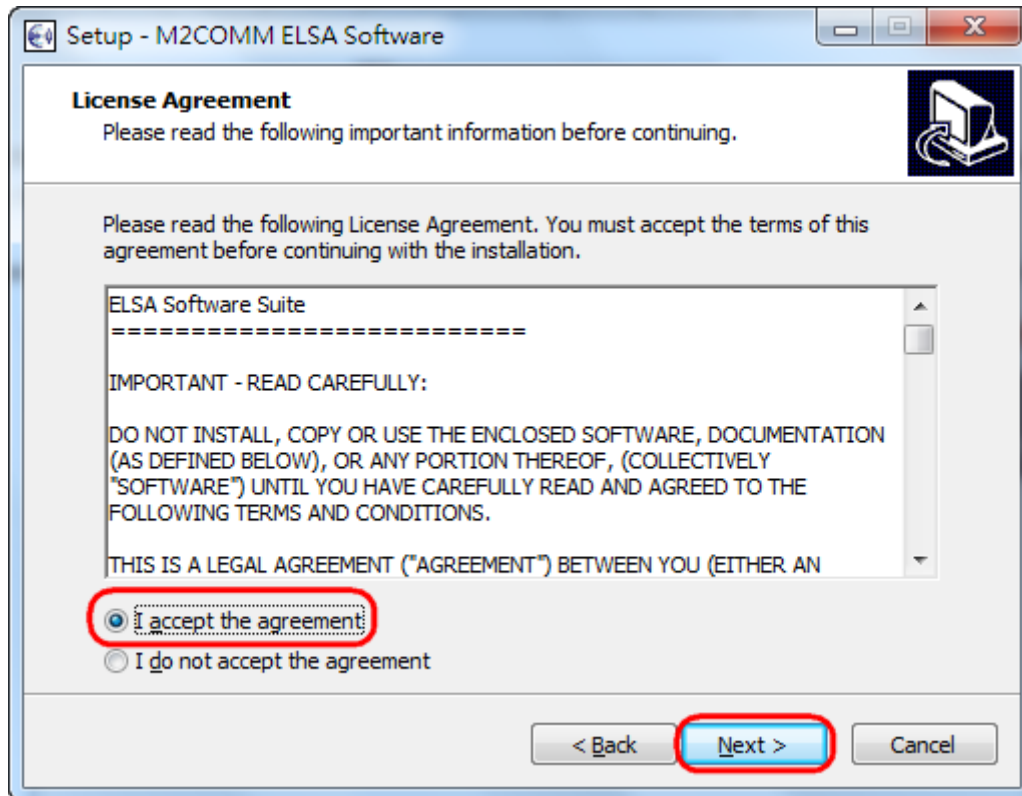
Setup - M2COMM ELSA Software

License Agreement
Please read the following important information before continuing.

Please read the following License Agreement. You must accept the terms of this agreement before continuing with the installation.

ELSA Software Suite
========================

IMPORTANT - READ CAREFULLY:

DO NOT INSTALL, COPY OR USE THE ENCLOSED SOFTWARE, DOCUMENTATION (AS DEFINED BELOW), OR ANY PORTION THEREOF, (COLLECTIVELY "SOFTWARE") UNTIL YOU HAVE CAREFULLY READ AND AGREED TO THE FOLLOWING TERMS AND CONDITIONS.

THIS IS A LEGAL AGREEMENT ("AGREEMENT") BETWEEN YOU (EITHER AN

I accept the agreement
I do not accept the agreement

< Back
Next >
Cancel